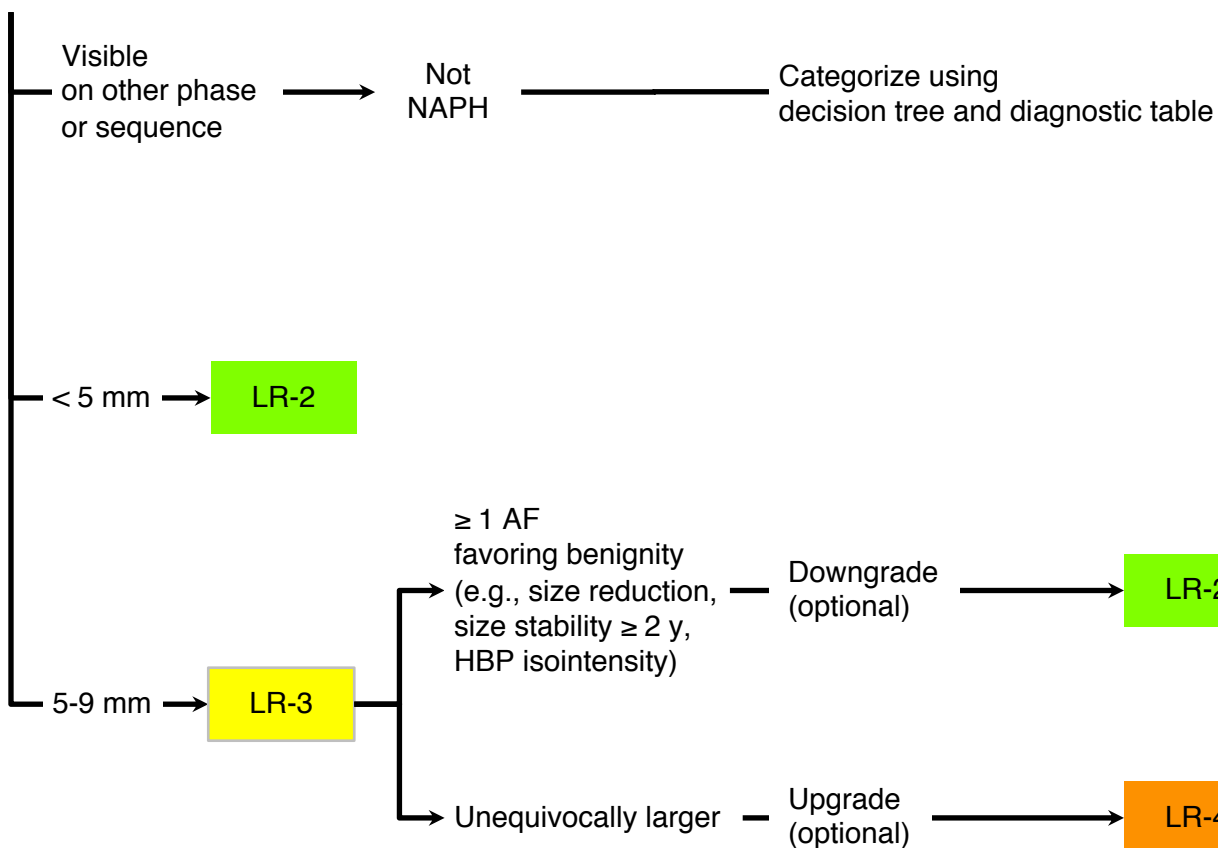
Visible on other phase or sequence

Not NAPH

Categorize using decision tree and diagnostic table

< 5 mm

LR-2

5-9 mm

LR-3

≥ 1 AF favoring benignity (e.g., size reduction, size stability ≥ 2 y, HBP isointensity)

Downgrade (optional)

LR-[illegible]

Unequivocally larger

Upgrade (optional)

LR-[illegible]